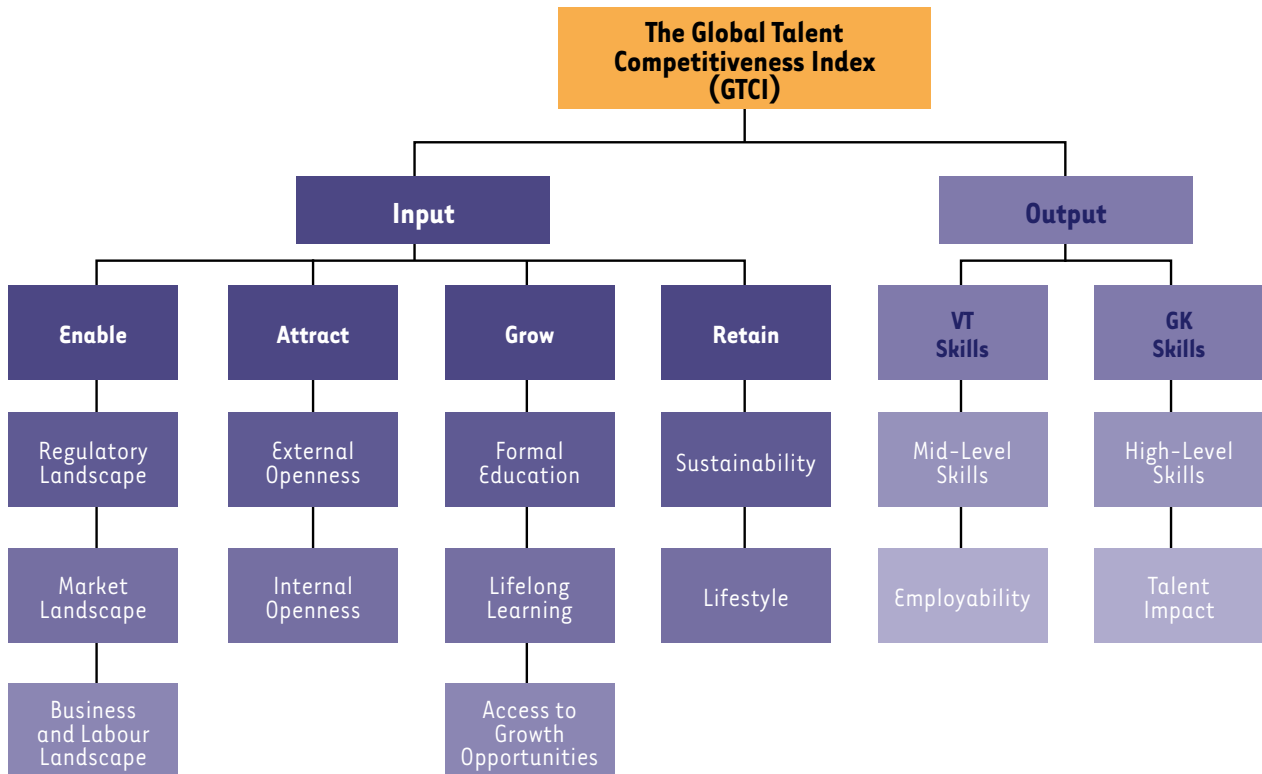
The Global Talent Competitiveness Index (GTCI)

Input

Output

Enable

Regulatory Landscape

Market Landscape

Business and Labour Landscape

Attract

External Openness

Internal Openness

Grow

Formal Education

Lifelong Learning

Access to Growth Opportunities

Retain

Sustainability

Lifestyle

VT Skills

Mid-Level Skills

Employability

GK Skills

High-Level Skills

Talent Impact